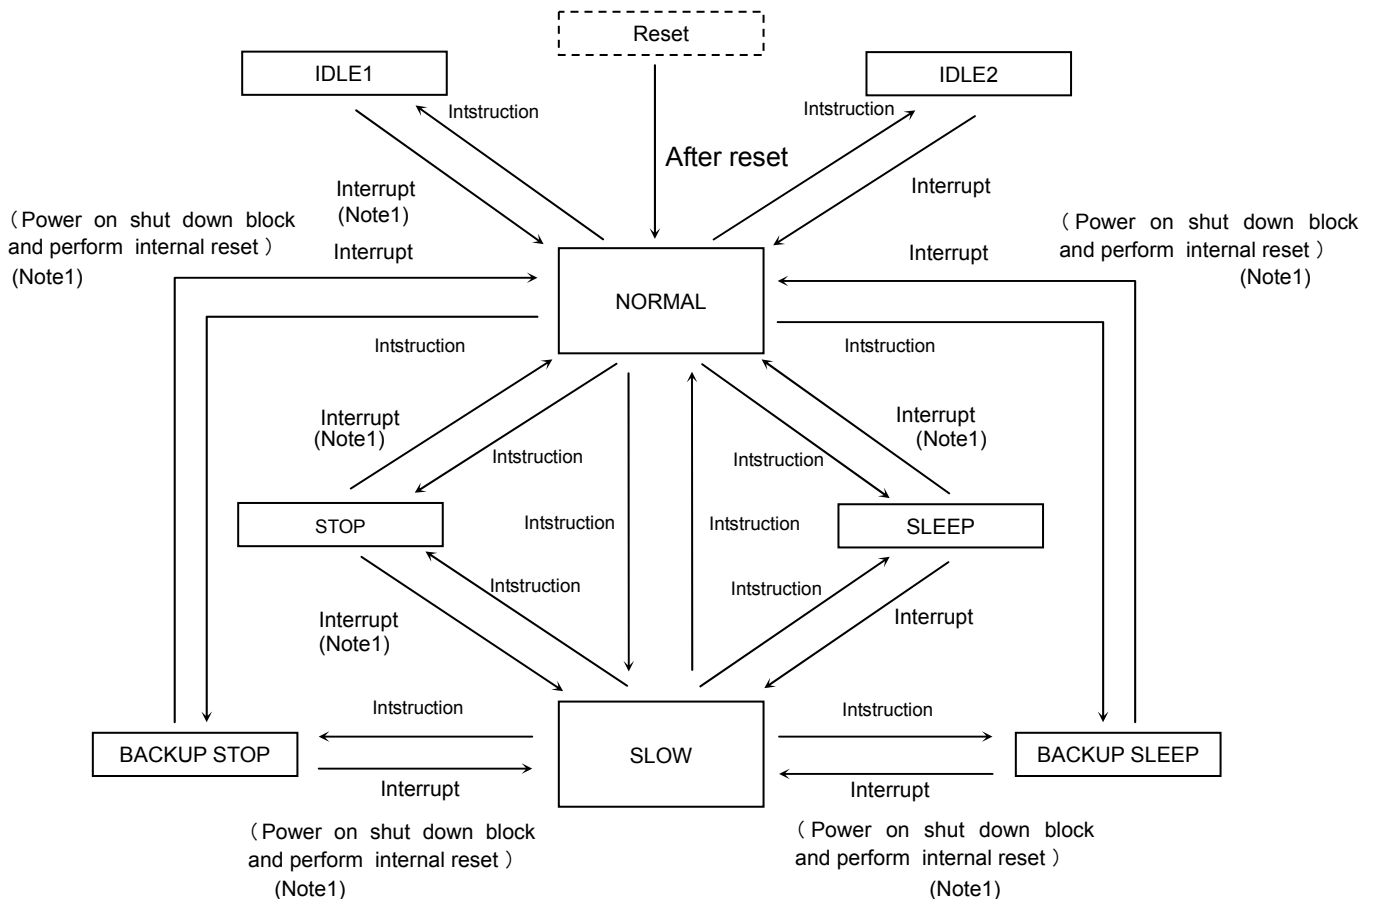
Reset

IDLE1

IDLE2

Intstruction

Intstruction

After reset

Interrupt
(Note1)

Interrupt

（Power on shut down block and perform internal reset）
(Note1)

Interrupt

（Power on shut down block and perform internal reset）
(Note1)

Interrupt

NORMAL

Intstruction

Intstruction

Interrupt
(Note1)

Interrupt
(Note1)

Intstruction

Intstruction

STOP

Intstruction

Intstruction

SLEEP

Intstruction

Intstruction

Interrupt
(Note1)

Interrupt

Intstruction

Intstruction

BACKUP STOP

SLOW

BACKUP SLEEP

Interrupt

Interrupt

（Power on shut down block and perform internal reset）
(Note1)

（Power on shut down block and perform internal reset）
(Note1)